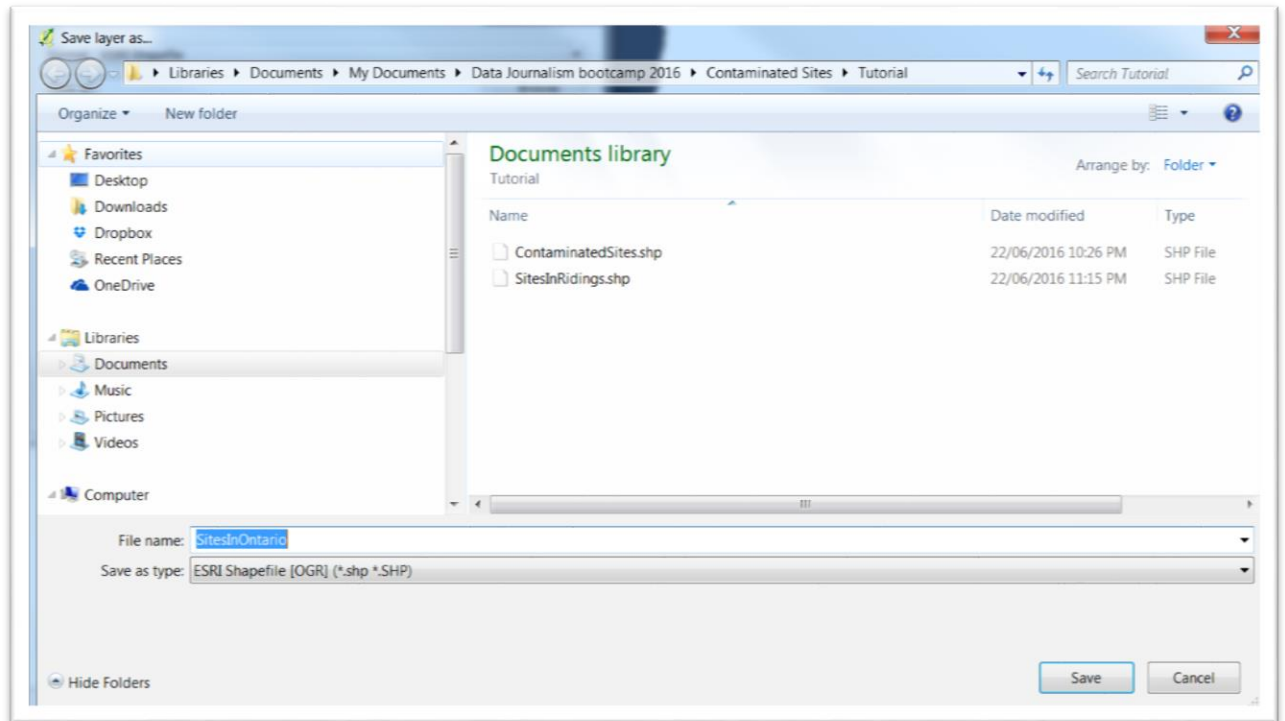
Save layer as...

Libraries ▸ Documents ▸ My Documents ▸ Data Journalism bootcamp 2016 ▸ Contaminated Sites ▸ Tutorial

Search Tutorial

Organize ▾ New folder

Favorites
Desktop
Downloads
Dropbox
Recent Places
OneDrive

Libraries
Documents
Music
Pictures
Videos

Computer

Documents library
Tutorial

Arrange by: Folder ▾

| Name | Date modified | Type |
|---|---|---|
| ContaminatedSites.shp | 22/06/2016 10:26 PM | SHP File |
| SitesInRidings.shp | 22/06/2016 11:15 PM | SHP File |

File name: SitesInOntario

Save as type: ESRI Shapefile [OGR] (*.shp *.SHP)

Hide Folders

Save Cancel